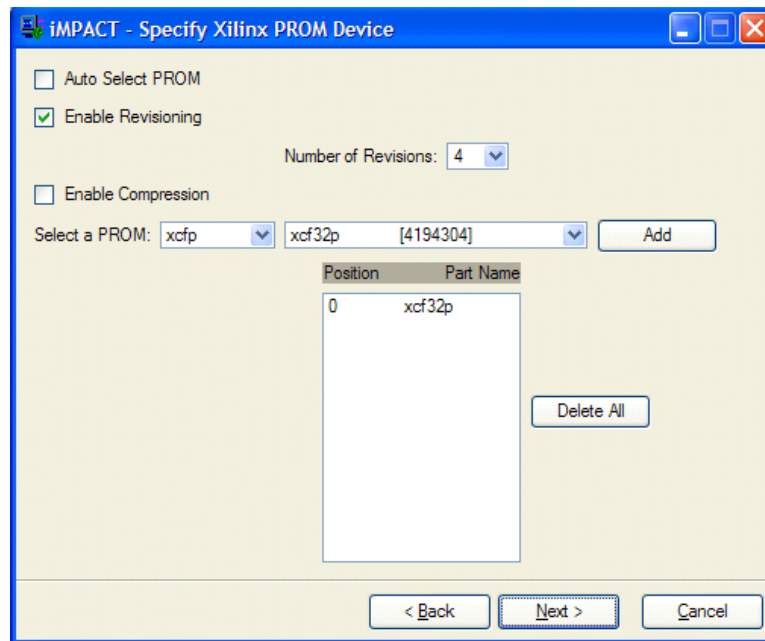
iMPACT - Specify Xilinx PROM Device

Auto Select PROM

Enable Revisioning

Number of Revisions: 4

Enable Compression

Select a PROM: xcfp xcf32p [4194304] Add

| Position | Part Name |
|---|---|
| 0 | xcf32p |

Delete All

< Back Next > Cancel